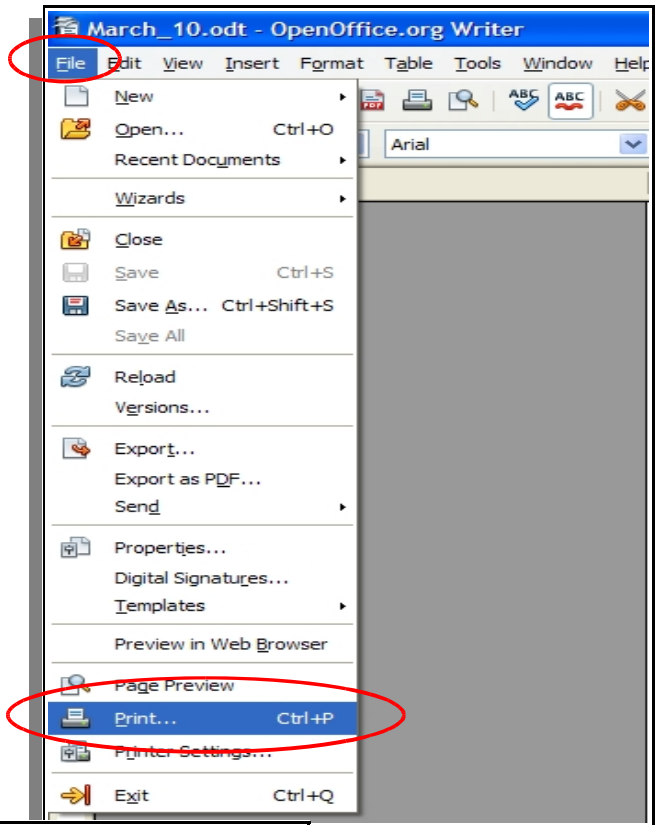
March_10.odt - OpenOffice.org Writer

File Edit View Insert Format Table Tools Window Help

Arial

New
Open... Ctrl+O
Recent Documents

Wizards

Close
Save Ctrl+S
Save As... Ctrl+Shift+S
Save All

Reload
Versions...

Export...
Export as PDF...
Send

Properties...
Digital Signatures...
Templates

Preview in Web Browser

Page Preview
Print... Ctrl+P
Printer Settings...

Exit Ctrl+Q